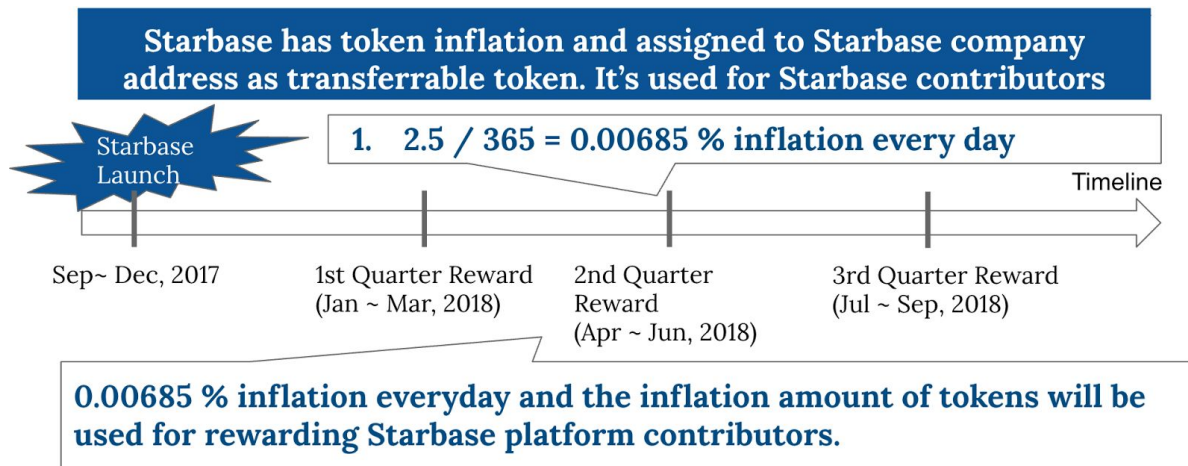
Starbase has token inflation and assigned to Starbase company address as transferrable token. It's used for Starbase contributors

Starbase Launch

1. 2.5 / 365 = 0.00685 % inflation every day

Timeline

Sep~ Dec, 2017

1st Quarter Reward (Jan ~ Mar, 2018)

2nd Quarter Reward (Apr ~ Jun, 2018)

3rd Quarter Reward (Jul ~ Sep, 2018)

0.00685 % inflation everyday and the inflation amount of tokens will be used for rewarding Starbase platform contributors.